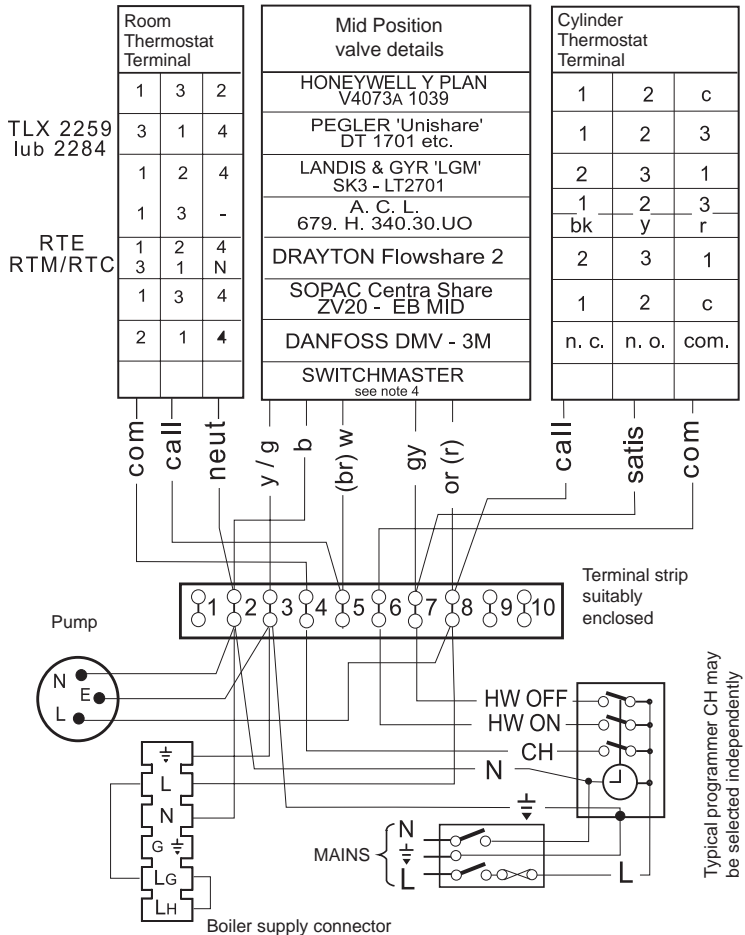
| Room Thermostat Terminal | | |
|---|---|---|
| 1 | 3 | 2 |
| 3 | 1 | 4 |
| 1 | 2 | 4 |
| 1 | 3 | - |
| 1 3 | 2 1 | 4 N |
| 1 | 3 | 4 |
| 2 | 1 | 4 |

TLX 2259
lub 2284

RTE
RTM/RTC

| Mid Position valve details |
|---|
| HONEYWELL Y PLAN V4073A 1039 |
| PEGLER 'Unishare' DT 1701 etc. |
| LANDIS & GYR 'LGM' SK3 - LT2701 |
| A. C. L. 679. H. 340.30.UO |
| DRAYTON Flowshare 2 |
| SOPAC Centra Share ZV20 - EB MID |
| DANFOSS DMV - 3M |
| SWITCHMASTER see note 4 |

| Cylinder Thermostat Terminal | | |
|---|---|---|
| 1 | 2 | c |
| 1 | 2 | 3 |
| 2 | 3 | 1 |
| 1 bk | 2 y | 3 r |
| 2 | 3 | 1 |
| 1 | 2 | c |
| n. c. | n. o. | com. |

com call neut y / g b (br) w gy or (r) call satis com

1 2 3 4 5 6 7 8 9 10

Terminal strip suitably enclosed

Pump

N E L

HW OFF
HW ON
CH
N
$\pm$

Typical programmer CH may be selected independently

MAINS N $\pm$ L

L

$\pm$ L N G $\pm$ LG LH

Boiler supply connector